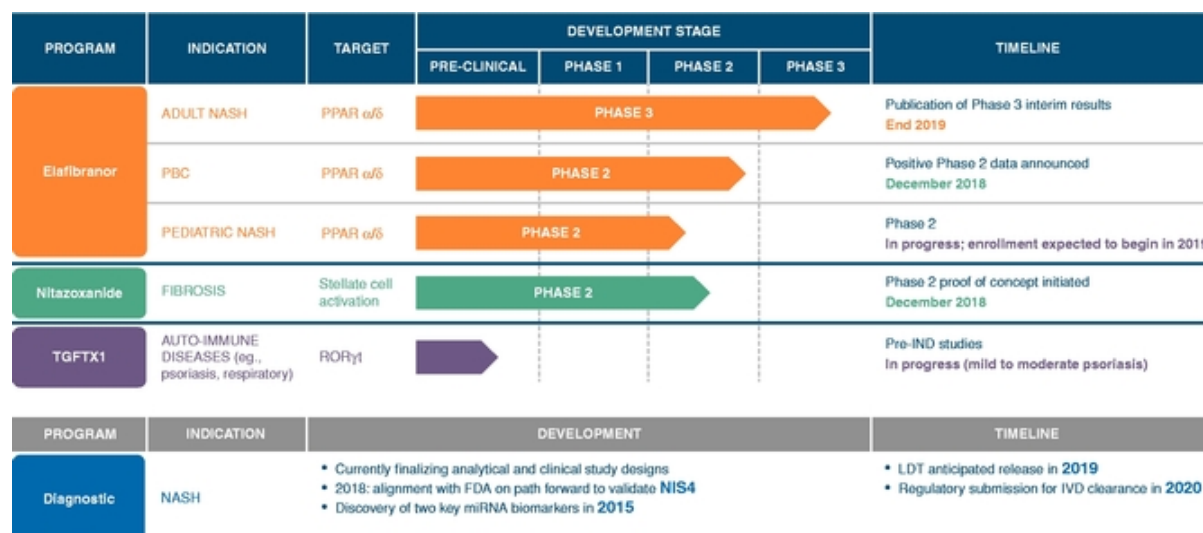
| PROGRAM | INDICATION | TARGET | DEVELOPMENT STAGE: PRE-CLINICAL / PHASE 1 / PHASE 2 / PHASE 3 | TIMELINE |
|---|---|---|---|---|
| Elafibranor | ADULT NASH | PPAR $\alpha/\delta$ | PHASE 3 | Publication of Phase 3 interim results End 2019 |
| | PBC | PPAR $\alpha/\delta$ | PHASE 2 | Positive Phase 2 data announced December 2018 |
| | PEDIATRIC NASH | PPAR $\alpha/\delta$ | PHASE 2 | Phase 2 In progress; enrollment expected to begin in 201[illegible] |
| Nitazoxanide | FIBROSIS | Stellate cell activation | PHASE 2 | Phase 2 proof of concept initiated December 2018 |
| TGFTX1 | AUTO-IMMUNE DISEASES (eg., psoriasis, respiratory) | ROR$\gamma$t | | Pre-IND studies In progress (mild to moderate psoriasis) |

| PROGRAM | INDICATION | DEVELOPMENT | TIMELINE |
|---|---|---|---|
| Diagnostic | NASH | • Currently finalizing analytical and clinical study designs • 2018: alignment with FDA on path forward to validate NIS4 • Discovery of two key miRNA biomarkers in 2015 | • LDT anticipated release in 2019 • Regulatory submission for IVD clearance in 2020 |